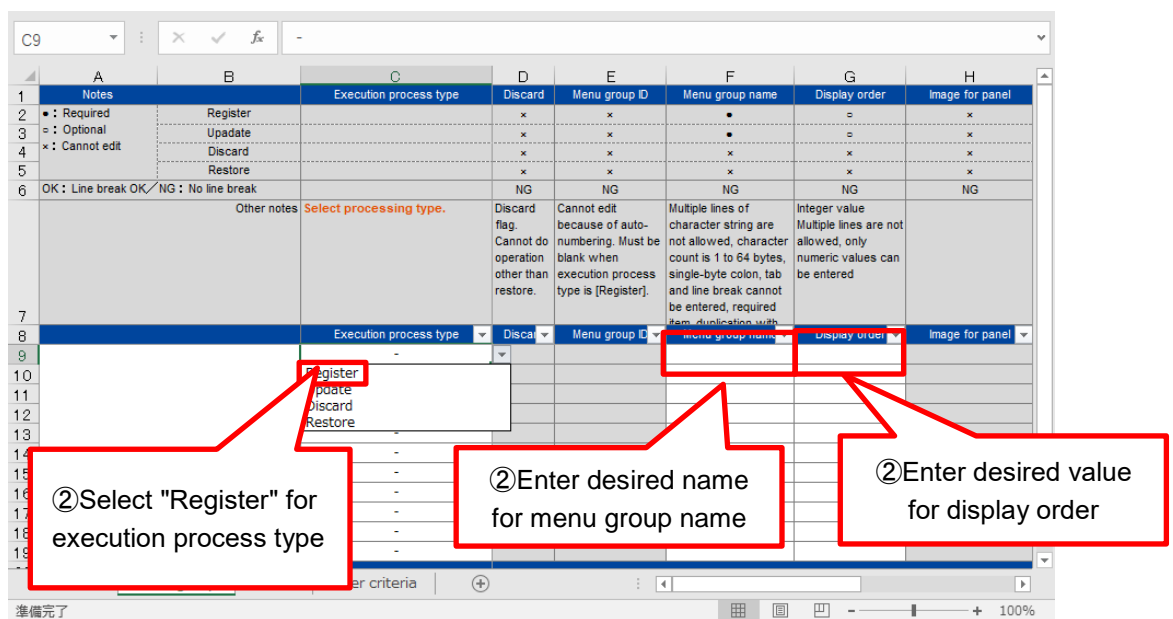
C9 - $f_x$ -

| | A | B | C | D | E | F | G | H |
|---|---|---|---|---|---|---|---|---|
| 1 | Notes | | Execution process type | Discard | Menu group ID | Menu group name | Display order | Image for panel |
| 2 | ●：Required | Register | | × | × | ● | ○ | × |
| 3 | ○：Optional | Upadate | | × | × | ● | ○ | × |
| 4 | ×：Cannot edit | Discard | | × | × | × | × | × |
| 5 | | Restore | | × | × | × | × | × |
| 6 | OK：Line break OK／NG：No line break | | | NG | NG | NG | NG | NG |
| 7 | | Other notes | Select processing type. | Discard flag. Cannot do operation other than restore. | Cannot edit because of auto-numbering. Must be blank when execution process type is [Register]. | Multiple lines of character string are not allowed, character count is 1 to 64 bytes, single-byte colon, tab and line break cannot be entered, required item, duplication with | Integer value Multiple lines are not allowed, only numeric values can be entered | |
| 8 | | | Execution process type | Discar | Menu group ID | Menu group name | Display order | Image for panel |
| 9 | | | - | | | | | |

Register
Update
Discard
Restore

10 11 12 13 14 15 16 17 18 19

②Select "Register" for execution process type

②Enter desired name for menu group name

②Enter desired value for display order

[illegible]er criteria

準備完了

100%